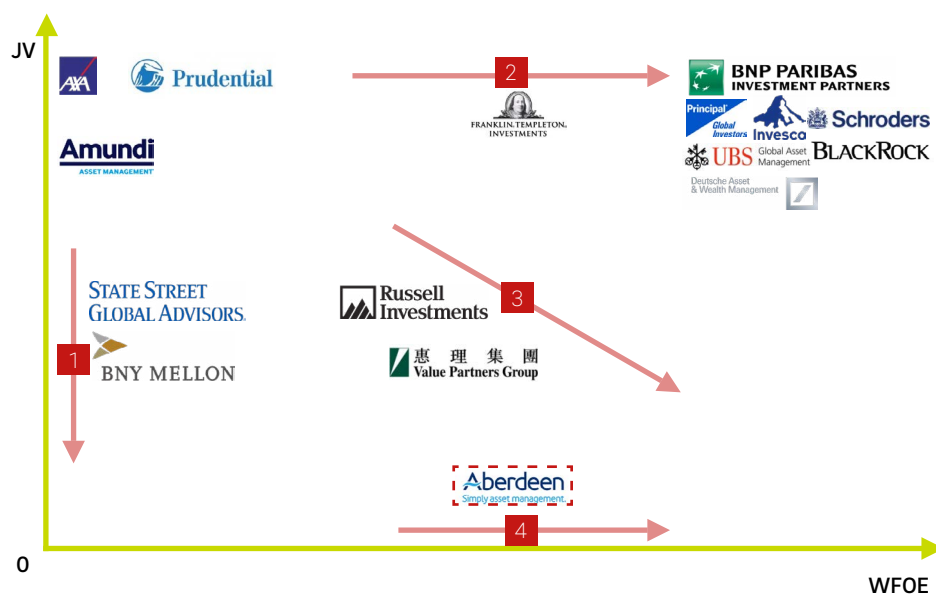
JV

AXA

Prudential

2

FRANKLIN. TEMPLETON. INVESTMENTS

BNP PARIBAS INVESTMENT PARTNERS

Principal Global Investors

Invesco

Schroders

UBS Global Asset Management

BLACKROCK

Deutsche Asset & Wealth Management

Amundi ASSET MANAGEMENT

STATE STREET GLOBAL ADVISORS.

1

BNY MELLON

Russell Investments

3

惠 理 集 團 Value Partners Group

Aberdeen Simply asset management.

4

0

WFOE